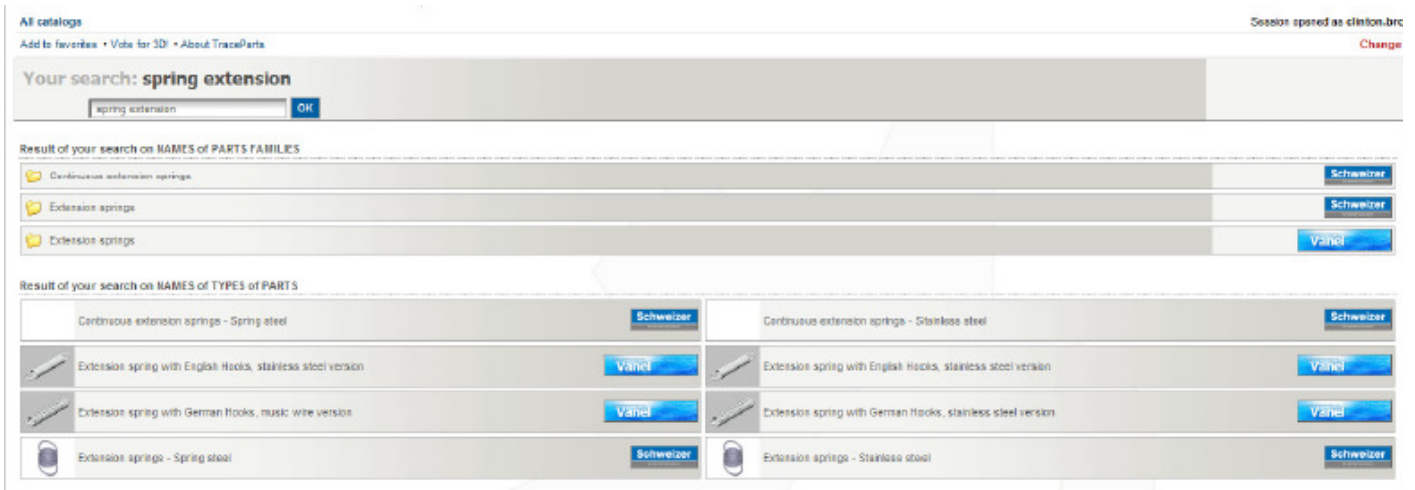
All catalogs

Session opened as clinton.brc

Add to favorites • Vote for 3D! • About TraceParts

Change

Your search: spring extension

spring extension

OK

Result of your search on NAMES of PARTS FAMILIES

Continuous extension springs

Schweizer

Extension springs

Schweizer

Extension springs

Vahel

Result of your search on NAMES of TYPES of PARTS

Continuous extension springs - Spring steel

Schweizer

Continuous extension springs - Stainless steel

Schweizer

Extension spring with English Hooks, stainless steel version

Vahel

Extension spring with English Hooks, stainless steel version

Vahel

Extension spring with German Hooks, music wire version

Vahel

Extension spring with German Hooks, stainless steel version

Vahel

Extension springs - Spring steel

Schweizer

Extension springs - Stainless steel

Schweizer